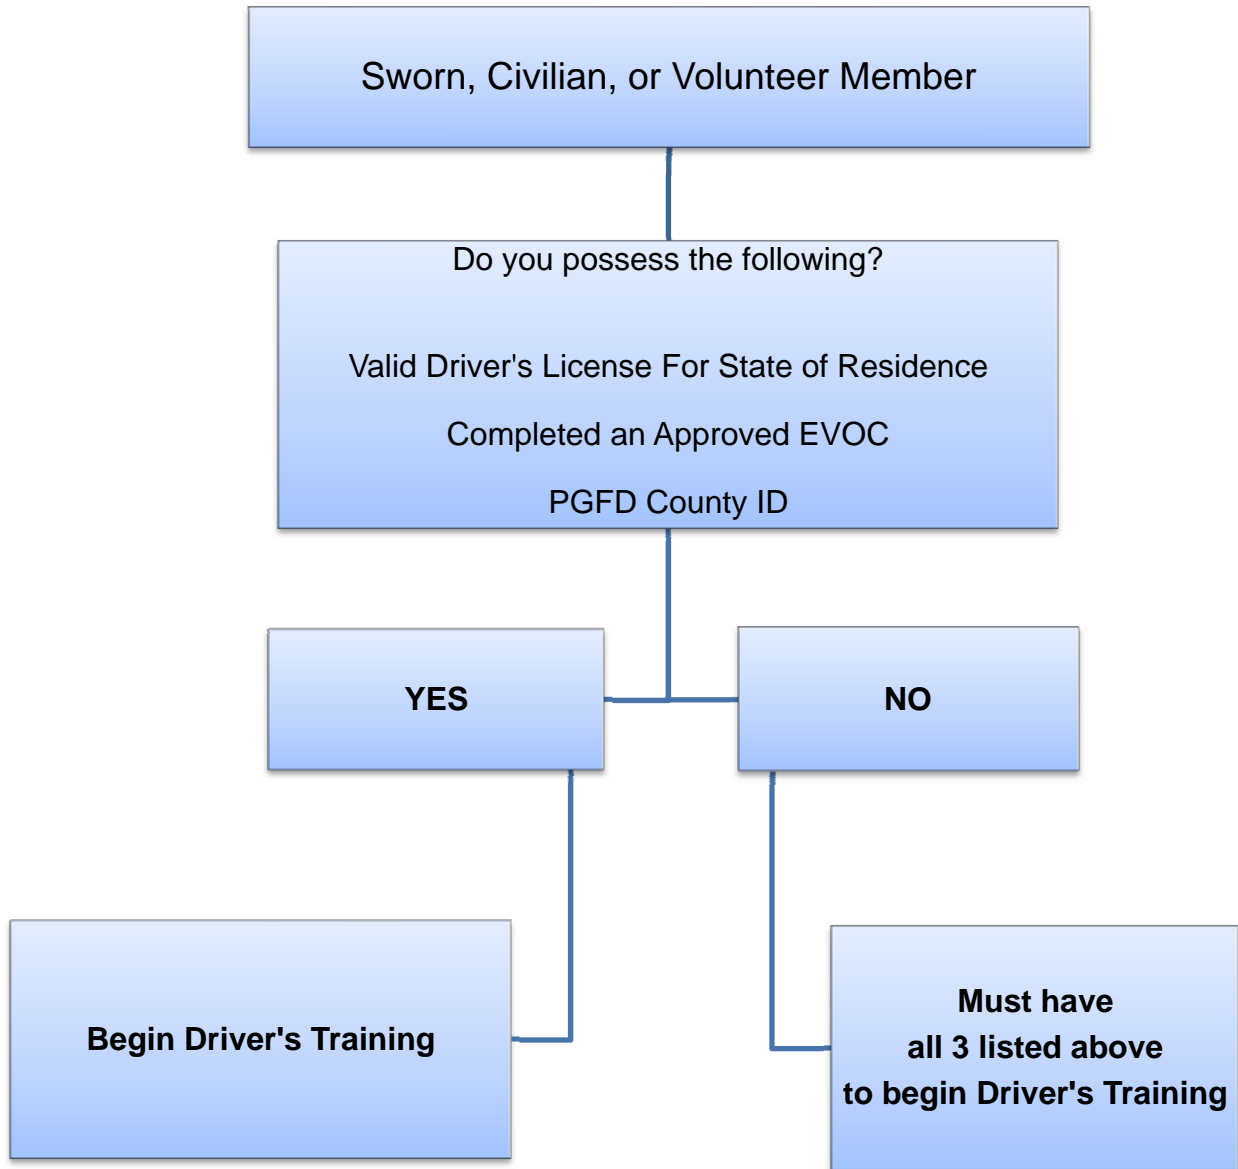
Sworn, Civilian, or Volunteer Member

Do you possess the following?

Valid Driver's License For State of Residence

Completed an Approved EVOC

PGFD County ID

YES

NO

Begin Driver's Training

Must have all 3 listed above to begin Driver's Training